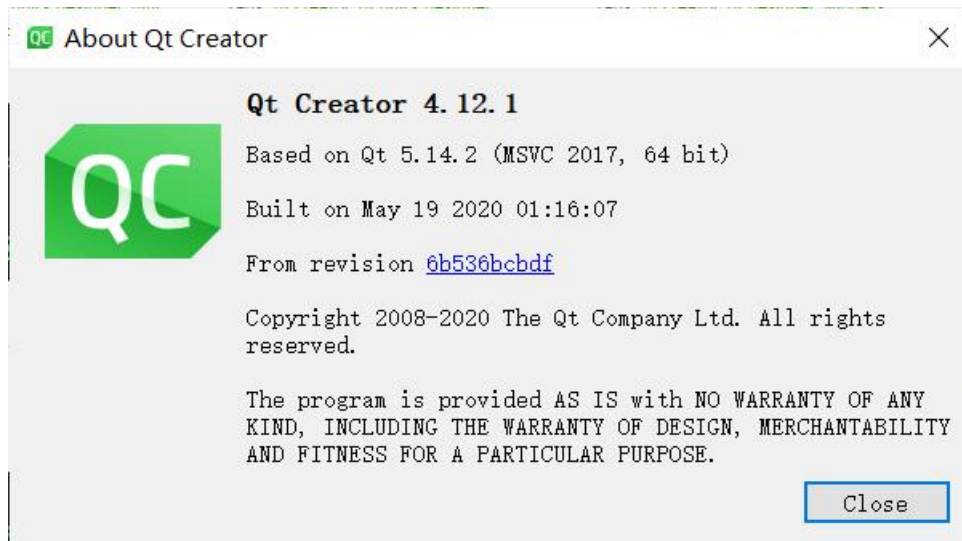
QC About Qt Creator

QC

Qt Creator 4.12.1

Based on Qt 5.14.2 (MSVC 2017, 64 bit)

Built on May 19 2020 01:16:07

From revision 6b536bcbdf

Copyright 2008-2020 The Qt Company Ltd. All rights reserved.

The program is provided AS IS with NO WARRANTY OF ANY KIND, INCLUDING THE WARRANTY OF DESIGN, MERCHANTABILITY AND FITNESS FOR A PARTICULAR PURPOSE.

Close